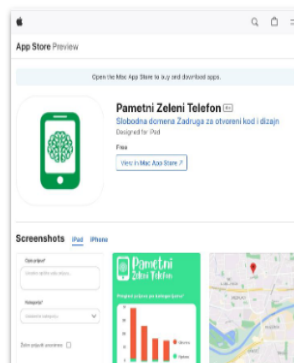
App Store Preview

Open the Mac App Store to buy and download apps.

Pametni Zeleni Telefon 4+

Slobodna domena Zadruga za otvoreni kod i dizajn

Designed for iPad

Free

View in Mac App Store ↗

Screenshots iPad iPhone

Pametni Zeleni Telefon

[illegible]

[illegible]

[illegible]